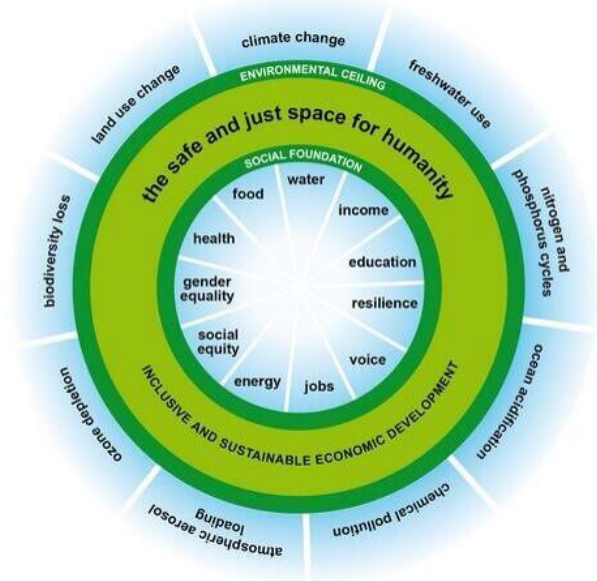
climate change

freshwater use

nitrogen and phosphorus cycles

ocean acidification

chemical pollution

atmospheric aerosol loading

ozone depletion

biodiversity loss

land use change

ENVIRONMENTAL CEILING

the safe and just space for humanity

SOCIAL FOUNDATION

water

income

education

resilience

voice

jobs

energy

social equity

gender equality

health

food

INCLUSIVE AND SUSTAINABLE ECONOMIC DEVELOPMENT